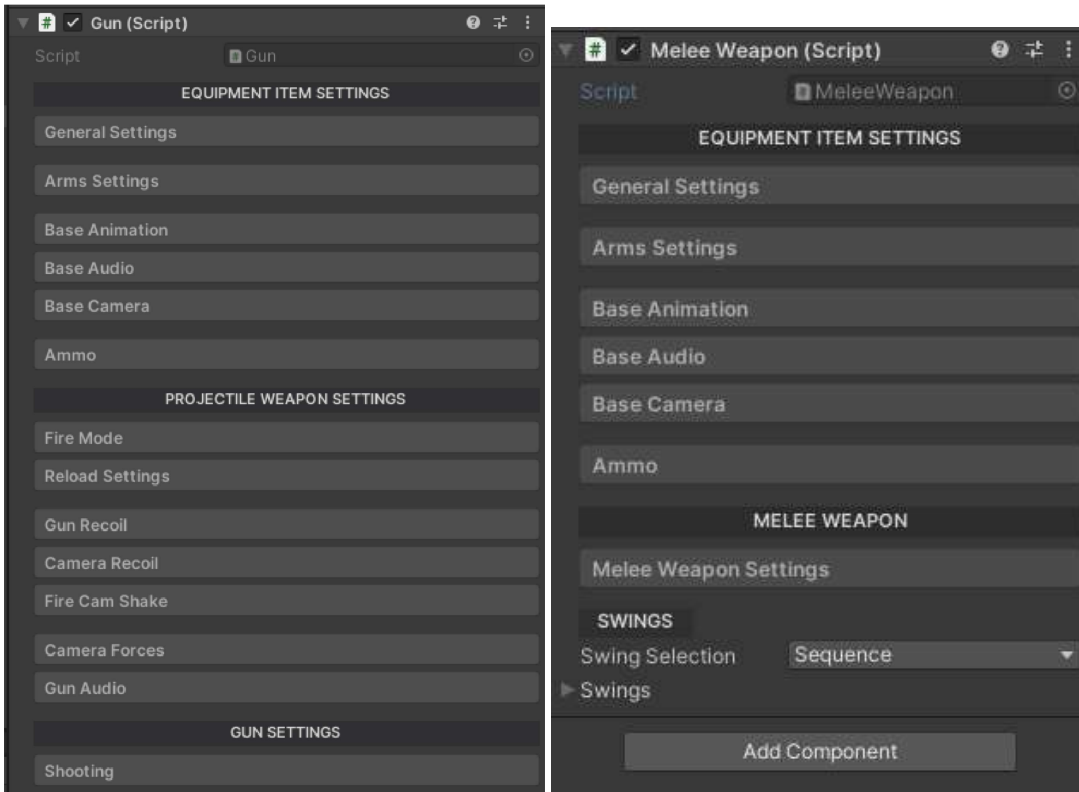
Gun (Script)
Script Gun
EQUIPMENT ITEM SETTINGS
General Settings
Arms Settings
Base Animation
Base Audio
Base Camera
Ammo
PROJECTILE WEAPON SETTINGS
Fire Mode
Reload Settings
Gun Recoil
Camera Recoil
Fire Cam Shake
Camera Forces
Gun Audio
GUN SETTINGS
Shooting

Melee Weapon (Script)
Script MeleeWeapon
EQUIPMENT ITEM SETTINGS
General Settings
Arms Settings
Base Animation
Base Audio
Base Camera
Ammo
MELEE WEAPON
Melee Weapon Settings
SWINGS
Swing Selection Sequence
Swings
Add Component